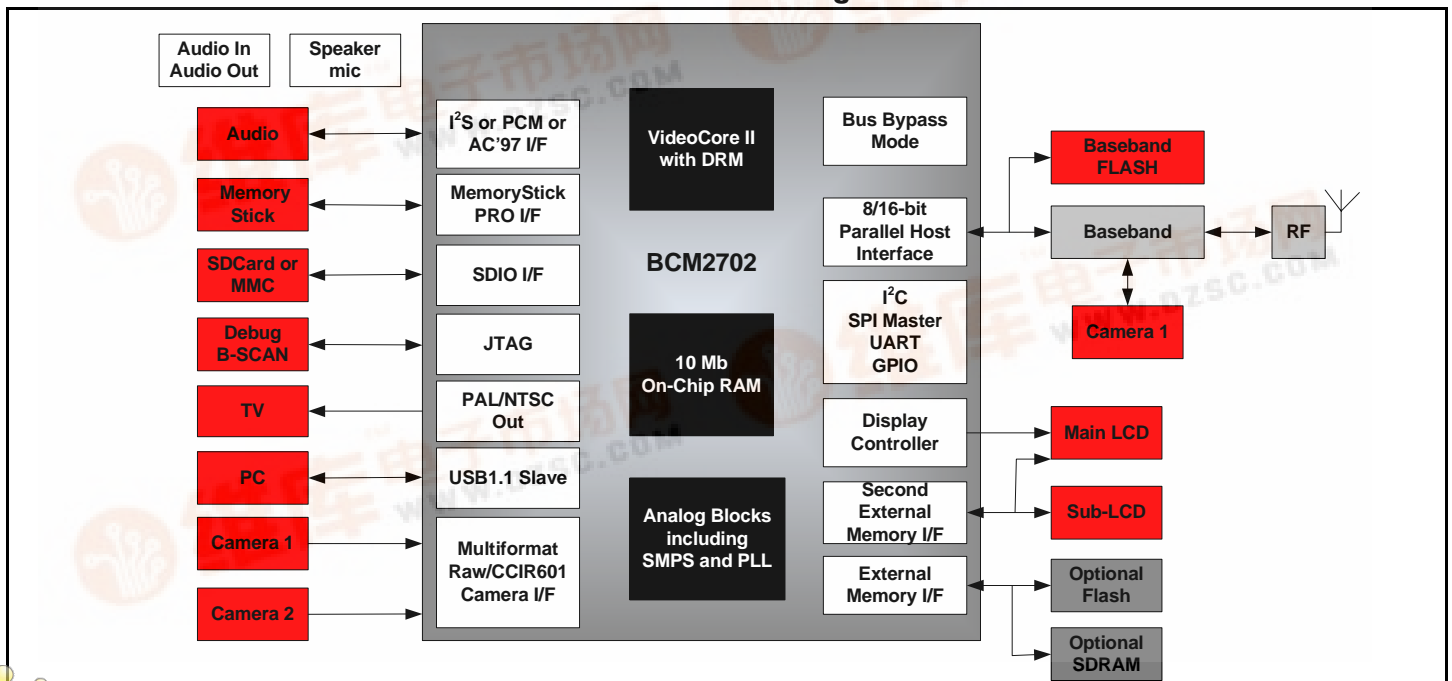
Audio In
Audio Out

Speaker
mic

Audio

Memory
Stick

SDCard or
MMC

Debug
B-SCAN

TV

PC

Camera 1

Camera 2

$I^2S$ or PCM or AC'97 I/F

MemoryStick PRO I/F

SDIO I/F

JTAG

PAL/NTSC Out

USB1.1 Slave

Multiformat Raw/CCIR601 Camera I/F

VideoCore II with DRM

BCM2702

10 Mb On-Chip RAM

Analog Blocks including SMPS and PLL

Bus Bypass Mode

8/16-bit Parallel Host Interface

$I^2C$
SPI Master
UART
GPIO

Display Controller

Second External Memory I/F

External Memory I/F

Baseband FLASH

Baseband

RF

Camera 1

Main LCD

Sub-LCD

Optional Flash

Optional SDRAM

www.dzsc.com